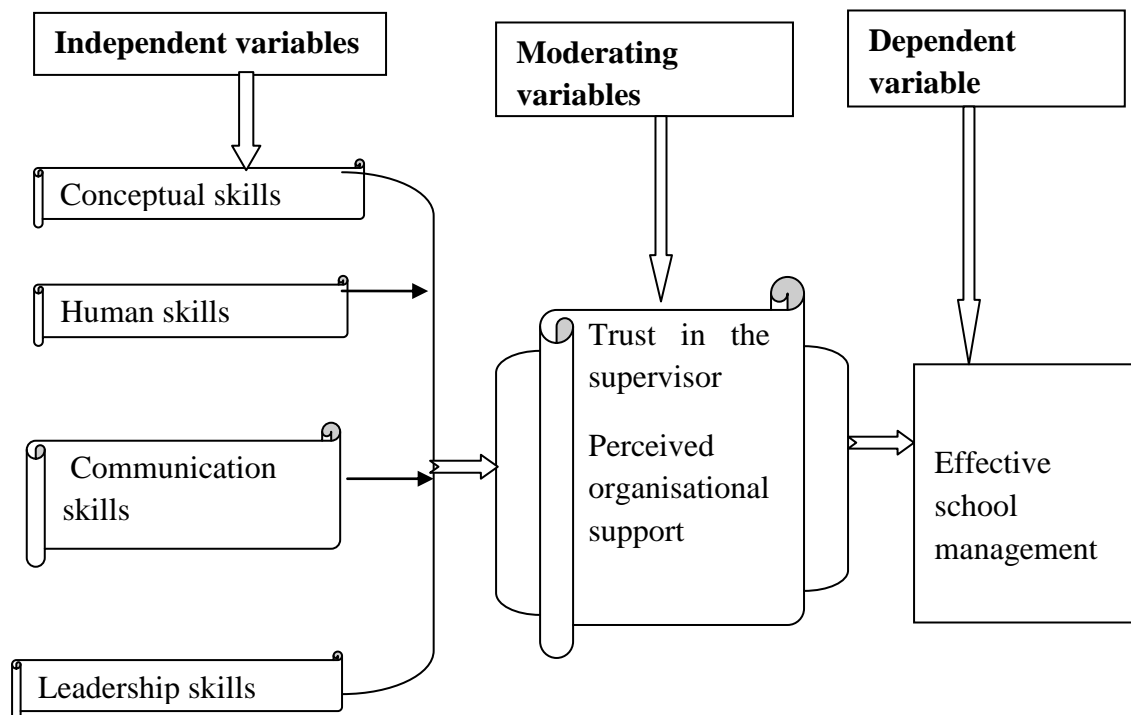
Independent variables

Moderating variables

Dependent variable

Conceptual skills

Human skills

Communication skills

Leadership skills

Trust in the supervisor

Perceived organisational support

Effective school management